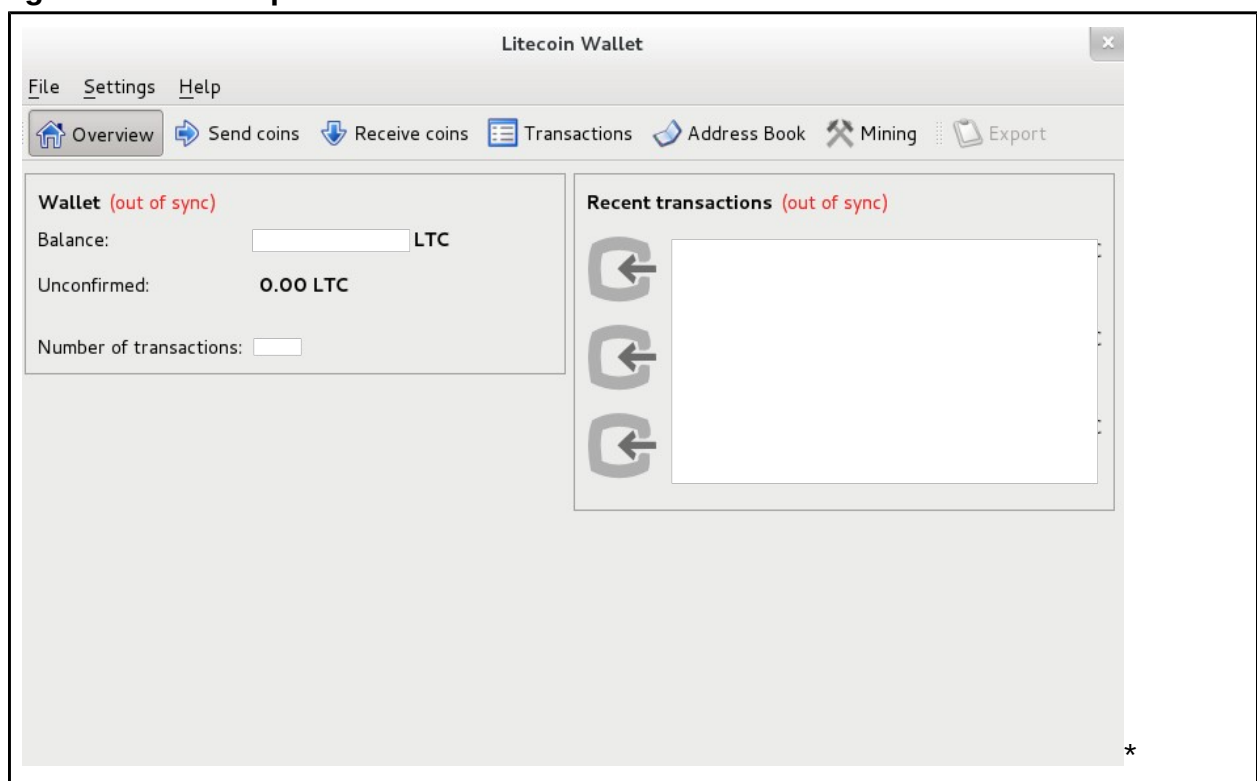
Litecoin Wallet

File Settings Help

Overview Send coins Receive coins Transactions Address Book Mining Export

Wallet (out of sync)

Balance: LTC

Unconfirmed: 0.00 LTC

Number of transactions:

Recent transactions (out of sync)

*